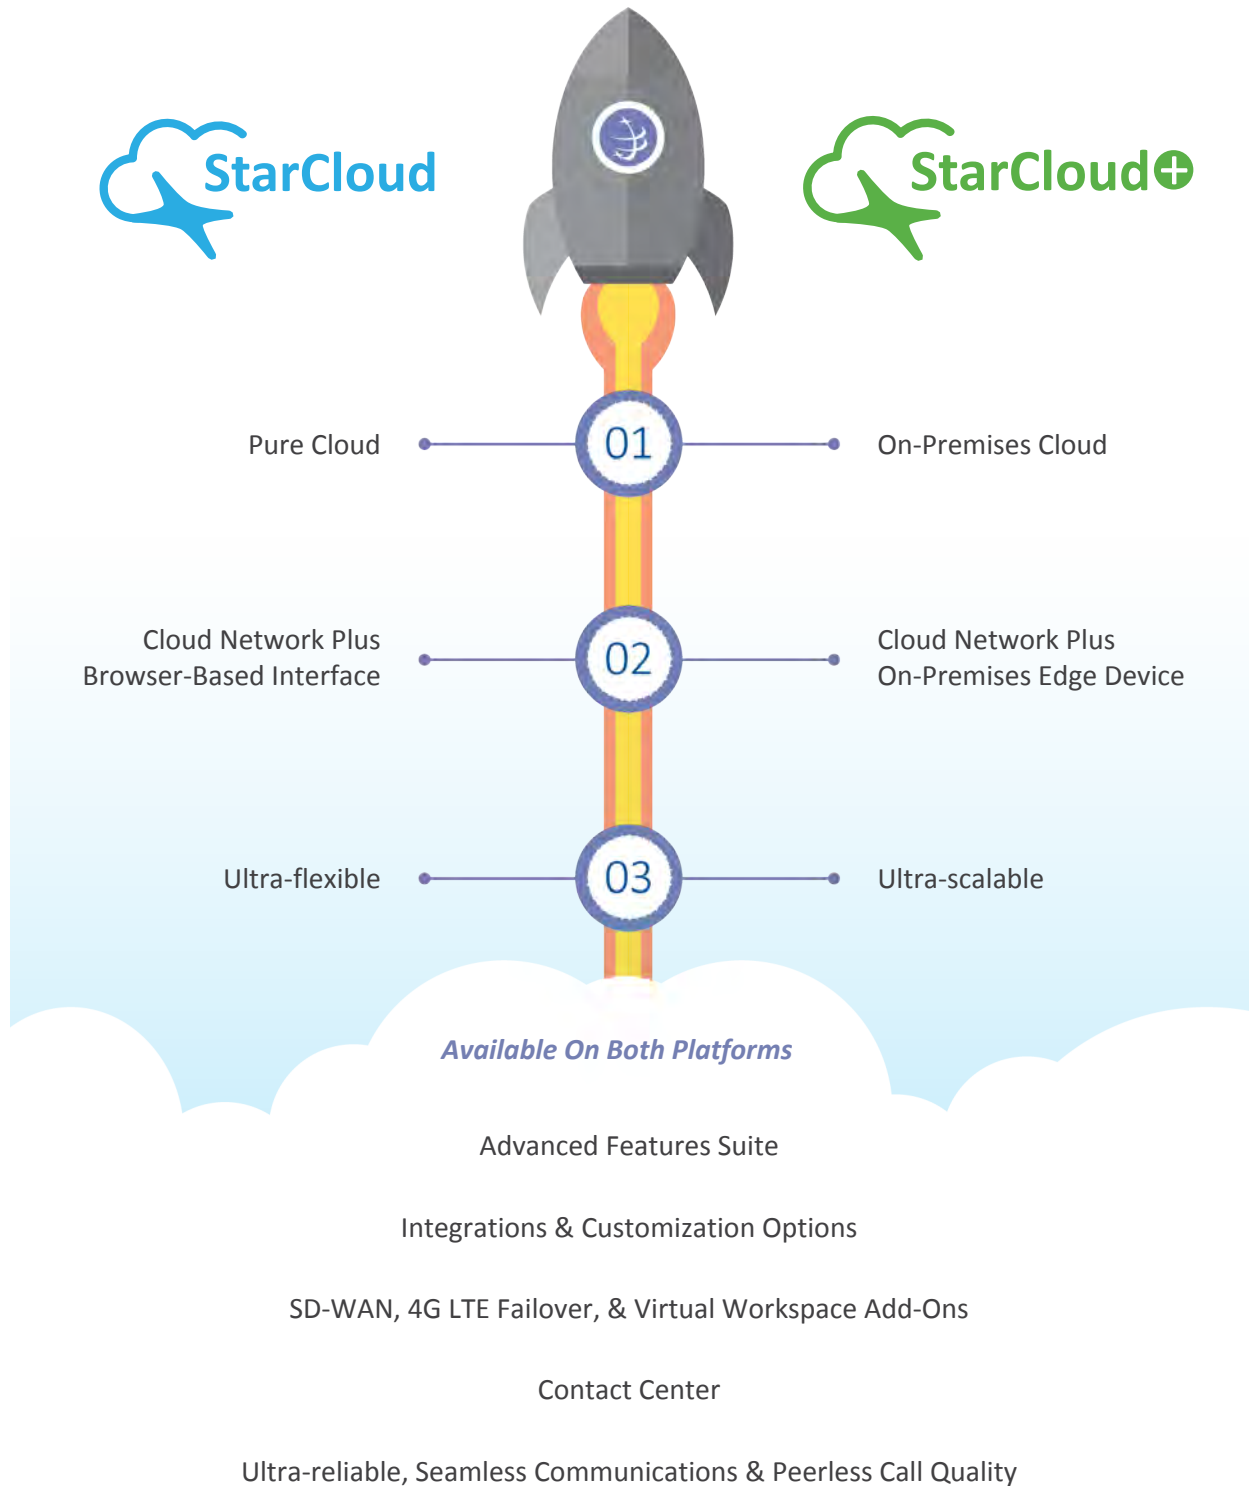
StarCloud

StarCloud+

Pure Cloud

01

On-Premises Cloud

Cloud Network Plus
Browser-Based Interface

02

Cloud Network Plus
On-Premises Edge Device

Ultra-flexible

03

Ultra-scalable

Available On Both Platforms

Advanced Features Suite

Integrations & Customization Options

SD-WAN, 4G LTE Failover, & Virtual Workspace Add-Ons

Contact Center

Ultra-reliable, Seamless Communications & Peerless Call Quality